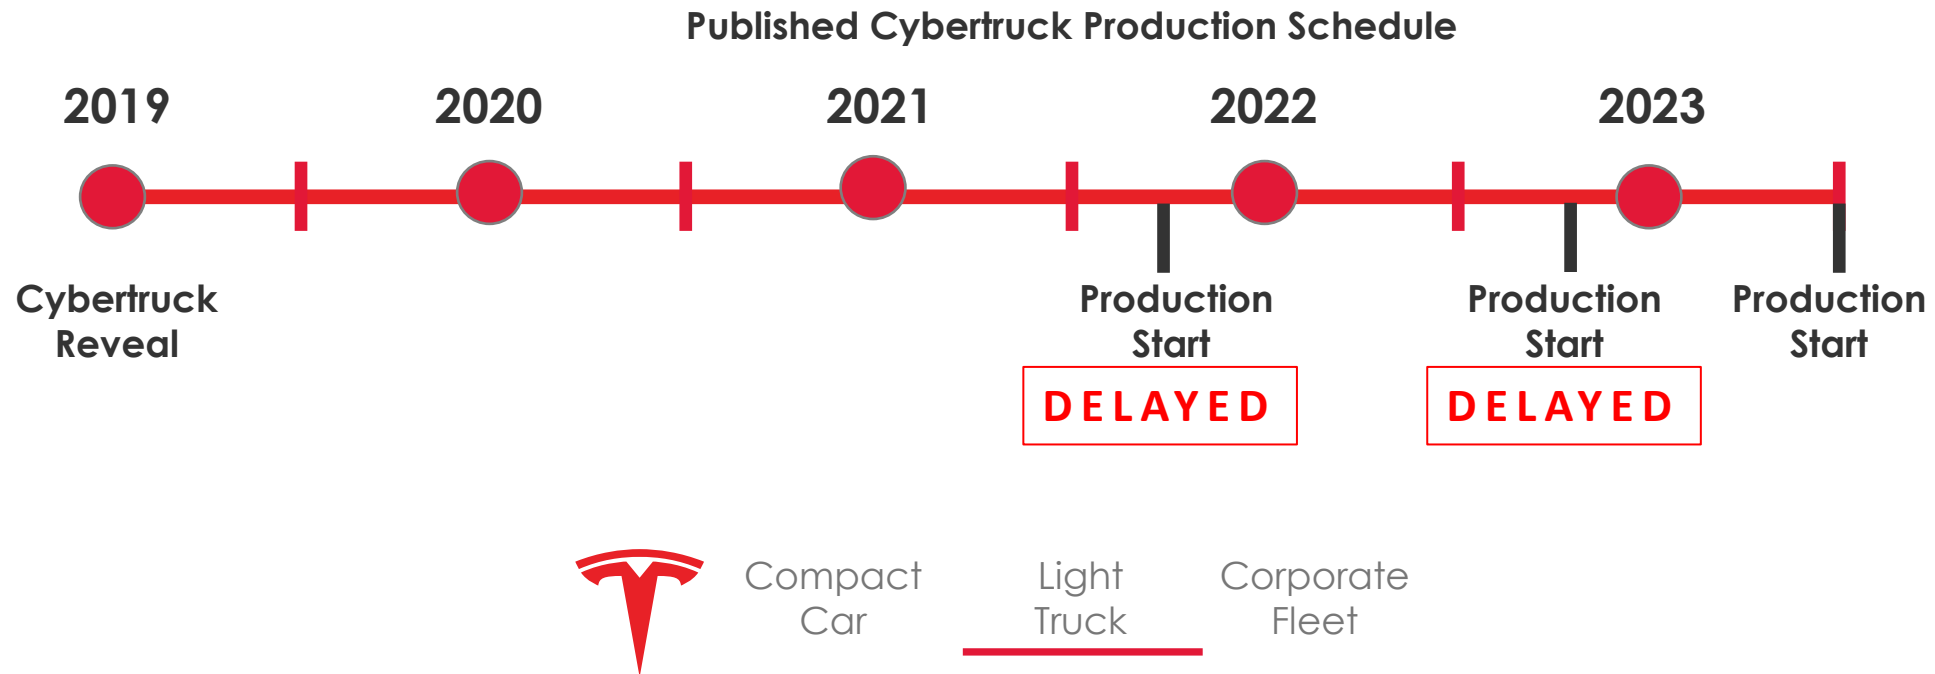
Published Cybertruck Production Schedule

2019

2020

2021

2022

2023

Cybertruck Reveal

Production Start

DELAYED

Production Start

DELAYED

Production Start

Compact Car

Light Truck

Corporate Fleet